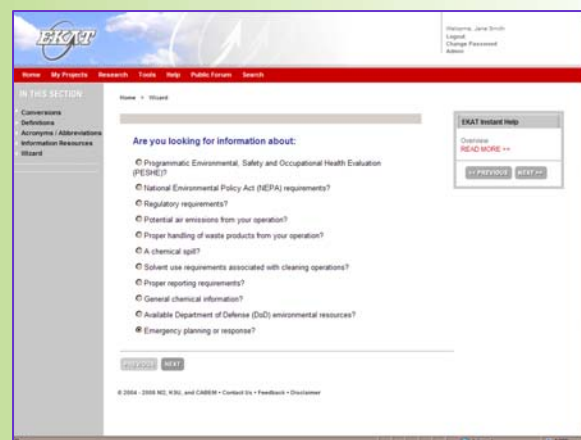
EKAT

Welcome, Jane Smith
Logout
Change Password
Admin

Home My Projects Research Tools Help Public Forum Search

IN THIS SECTION
Conversions
Definitions
Acronyms / Abbreviations
Information Resources
Wizard

Home > Wizard

Are you looking for information about:

Programmatic Environmental, Safety and Occupational Health Evaluation (PESHE)?

National Environmental Policy Act (NEPA) requirements?

Regulatory requirements?

Potential air emissions from your operation?

Proper handling of waste products from your operation?

A chemical spill?

Solvent use requirements associated with cleaning operations?

Proper reporting requirements?

General chemical information?

Available Department of Defense (DoD) environmental resources?

Emergency planning or response?

PREVIOUS NEXT

© 2004 - 2006 NO, KSU, and CABEM • Contact Us • Feedback • Disclaimer

EKAT Instant Help

Overview
READ MORE >>

<< PREVIOUS NEXT >>